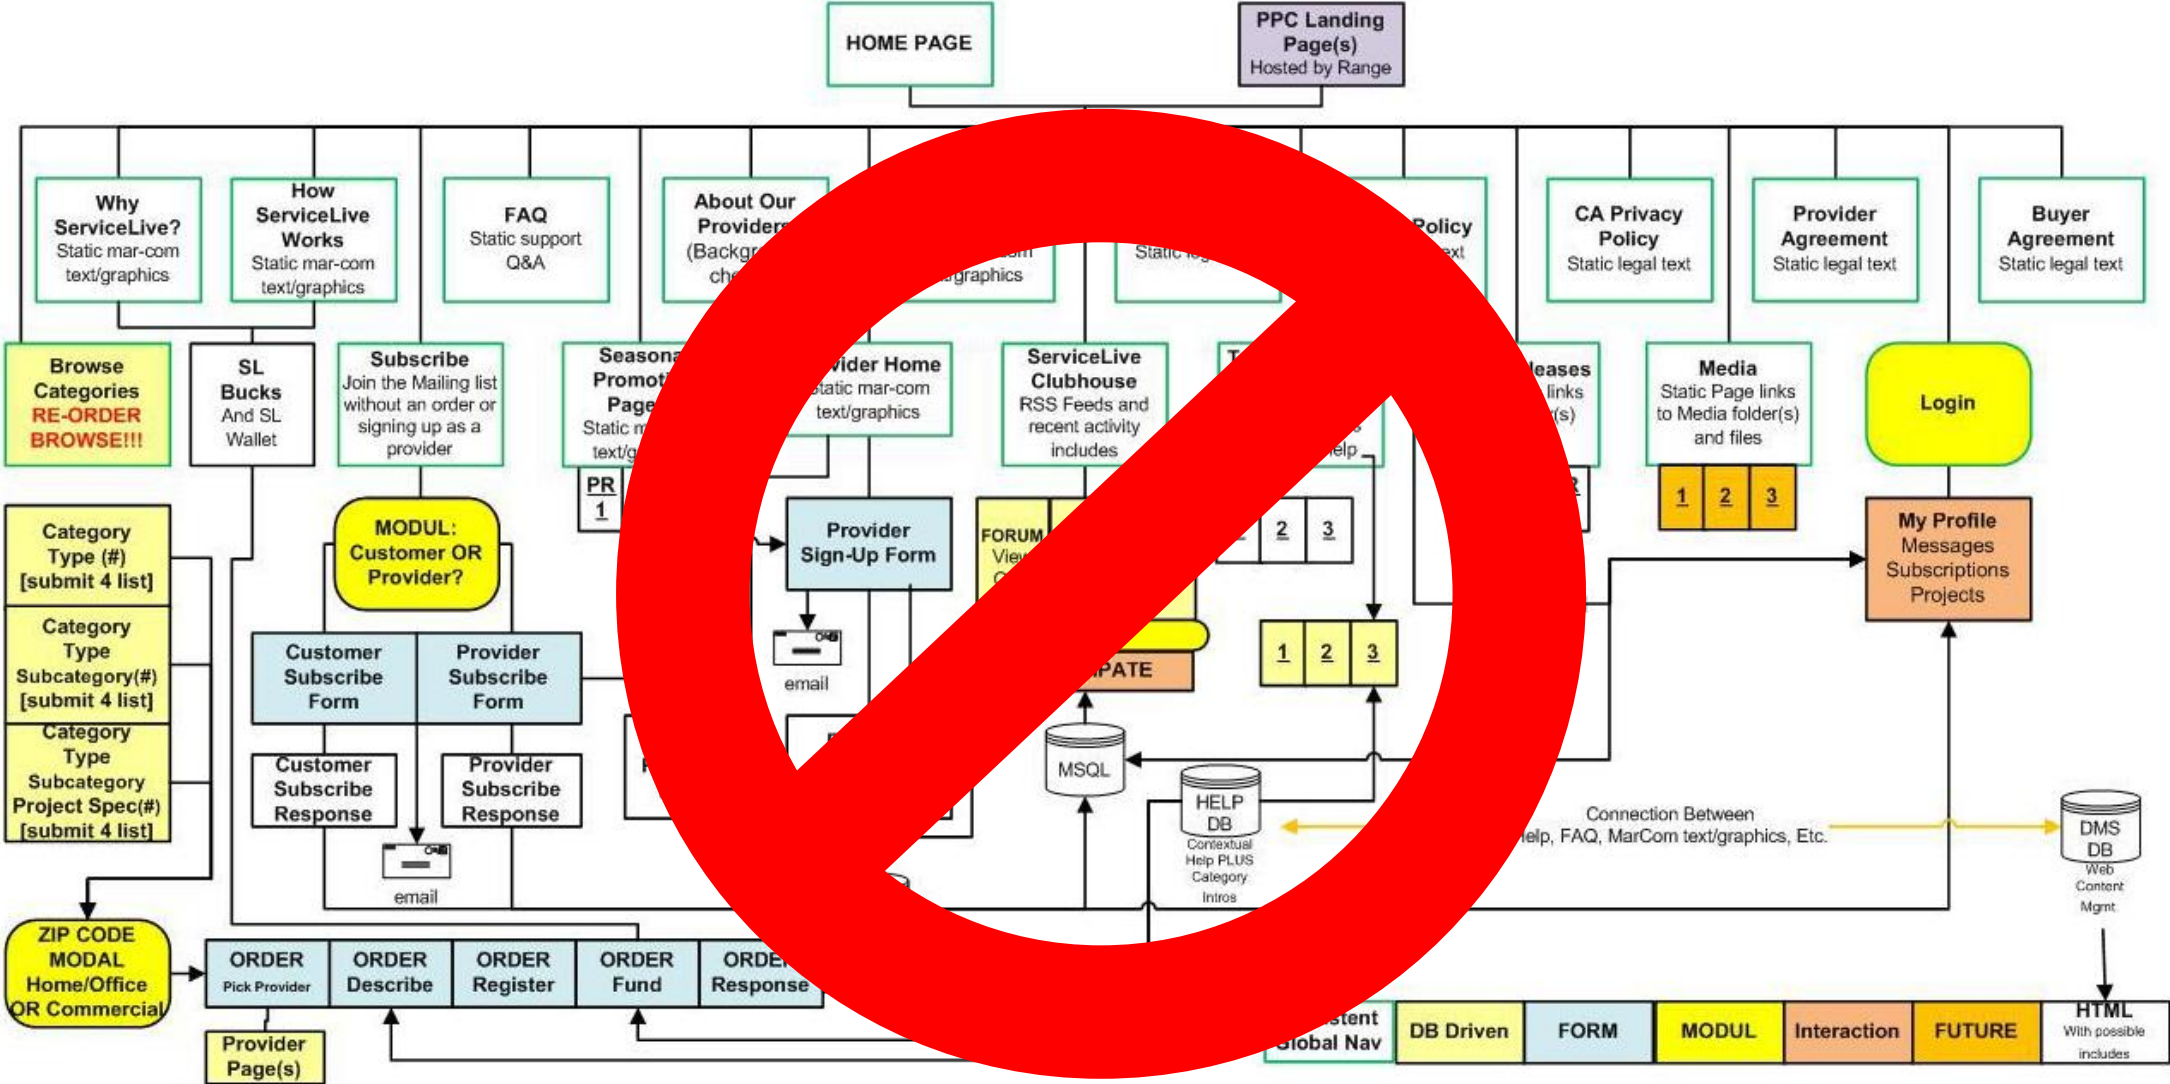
HOME PAGE

PPC Landing Page(s)
Hosted by Range

Why ServiceLive?
Static mar-com text/graphics

How ServiceLive Works
Static mar-com text/graphics

FAQ
Static support Q&A

About Our Providers
(Backgr
che

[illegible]
graphics

Static le

Policy
ext

CA Privacy Policy
Static legal text

Provider Agreement
Static legal text

Buyer Agreement
Static legal text

Browse Categories
RE-ORDER BROWSE!!!

SL Bucks
And SL Wallet

Subscribe
Join the Mailing list without an order or signing up as a provider

Seasona
Promot
Page
Static m
text/g

vider Home
tatic mar-com text/graphics

ServiceLive Clubhouse
RSS Feeds and recent activity includes

T

elp

leases
links
(s)

Media
Static Page links to Media folder(s) and files

1 2 3

Login

PR
1

MODUL:
Customer OR Provider?

Provider Sign-Up Form

FORUM
View
O

2 3

My Profile
Messages
Subscriptions
Projects

Category Type (#)
[submit 4 list]

Category Type Subcategory(#)
[submit 4 list]

Category Type Subcategory Project Spec(#)
[submit 4 list]

email

Customer Subscribe Form

Provider Subscribe Form

PATE

1 2 3

Customer Subscribe Response

Provider Subscribe Response

MSQL

HELP DB
Contextual Help PLUS Category Intros

Connection Between
elp, FAQ, MarCom text/graphics, Etc.

DMS DB
Web Content Mgmt

email

ZIP CODE MODAL
Home/Office OR Commercial

ORDER
Pick Provider

ORDER
Describe

ORDER
Register

ORDER
Fund

ORDE
Response

Provider Page(s)

tent
Global Nav

DB Driven

FORM

MODUL

Interaction

FUTURE

HTML
With possible includes